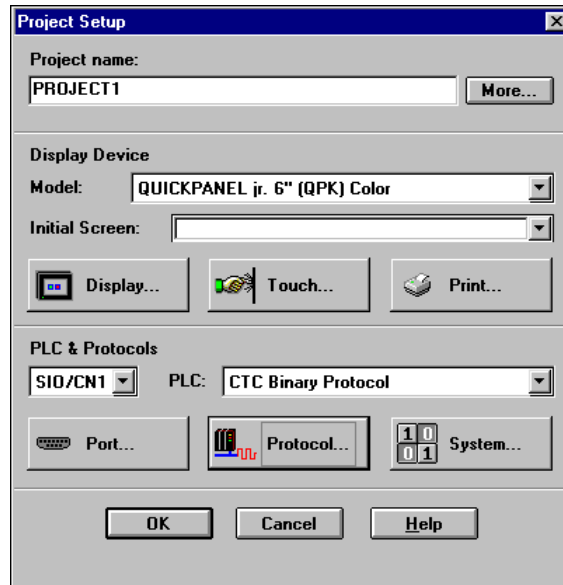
Project Setup

Project name:
PROJECT1
More...

Display Device
Model: QUICKPANEL jr. 6" (QPK) Color
Initial Screen:
Display...
Touch...
Print...

PLC & Protocols
SIO/CN1
PLC: CTC Binary Protocol
Port...
Protocol...
1 0
0 1
System...

OK
Cancel
Help